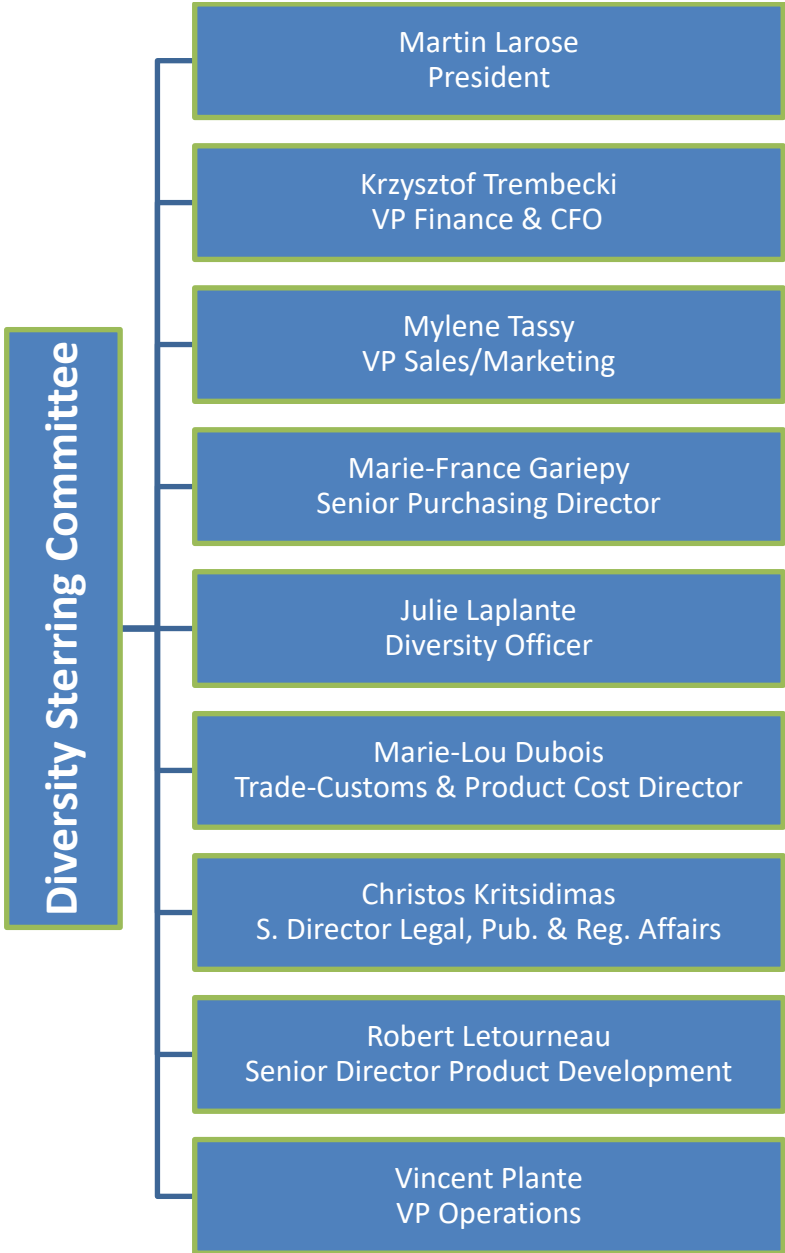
Diversity Sterring Committee

Martin Larose
President

Krzysztof Trembecki
VP Finance & CFO

Mylene Tassy
VP Sales/Marketing

Marie-France Gariepy
Senior Purchasing Director

Julie Laplante
Diversity Officer

Marie-Lou Dubois
Trade-Customs & Product Cost Director

Christos Kritsidimas
S. Director Legal, Pub. & Reg. Affairs

Robert Letourneau
Senior Director Product Development

Vincent Plante
VP Operations